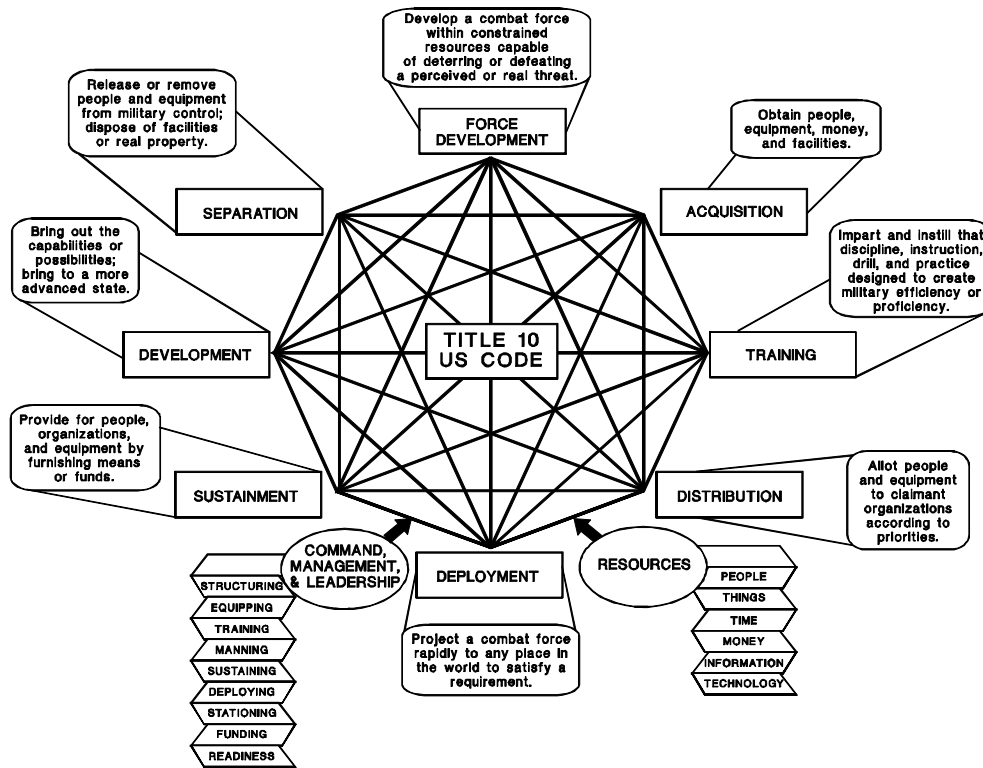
Develop a combat force within constrained resources capable of deterring or defeating a perceived or real threat.

FORCE DEVELOPMENT

Release or remove people and equipment from military control; dispose of facilities or real property.

SEPARATION

Obtain people, equipment, money, and facilities.

ACQUISITION

Bring out the capabilities or possibilities; bring to a more advanced state.

DEVELOPMENT

TITLE 10 US CODE

Impart and instill that discipline, instruction, drill, and practice designed to create military efficiency or proficiency.

TRAINING

Provide for people, organizations, and equipment by furnishing means or funds.

SUSTAINMENT

Allot people and equipment to claimant organizations according to priorities.

DISTRIBUTION

COMMAND, MANAGEMENT, & LEADERSHIP

STRUCTURING
EQUIPPING
TRAINING
MANNING
SUSTAINING
DEPLOYING
STATIONING
FUNDING
READINESS

DEPLOYMENT

Project a combat force rapidly to any place in the world to satisfy a requirement.

RESOURCES

PEOPLE
THINGS
TIME
MONEY
INFORMATION
TECHNOLOGY